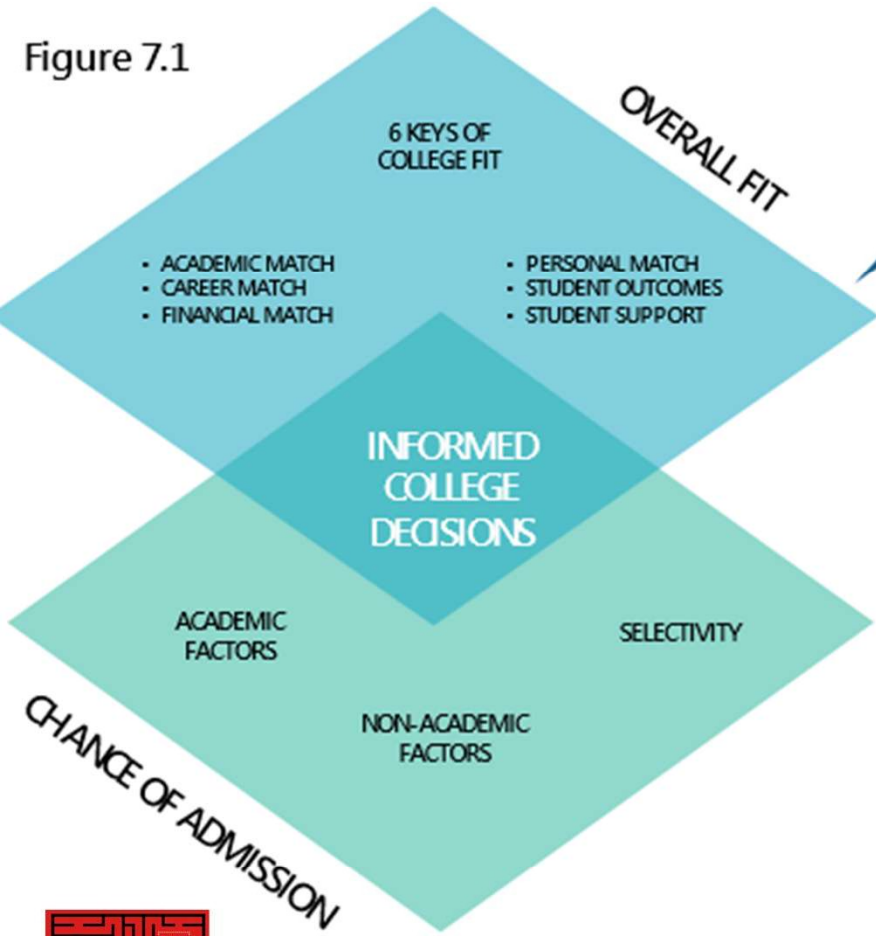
Figure 7.1

OVERALL FIT

6 KEYS OF COLLEGE FIT

- ACADEMIC MATCH
- CAREER MATCH
- FINANCIAL MATCH

- PERSONAL MATCH
- STUDENT OUTCOMES
- STUDENT SUPPORT

INFORMED COLLEGE DECISIONS

ACADEMIC FACTORS

SELECTIVITY

NON-ACADEMIC FACTORS

CHANCE OF ADMISSION